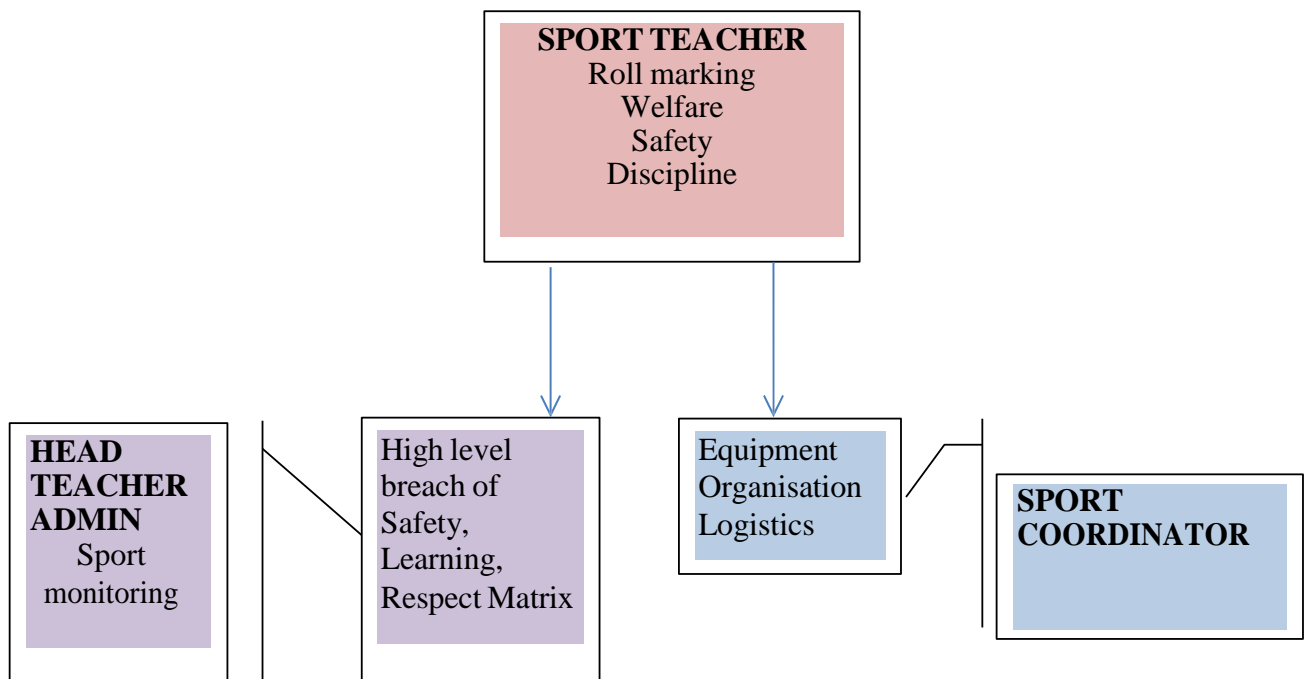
**SPORT TEACHER**
Roll marking
Welfare
Safety
Discipline

**HEAD TEACHER ADMIN**
Sport monitoring

High level breach of Safety, Learning, Respect Matrix

Equipment
Organisation
Logistics

**SPORT COORDINATOR**